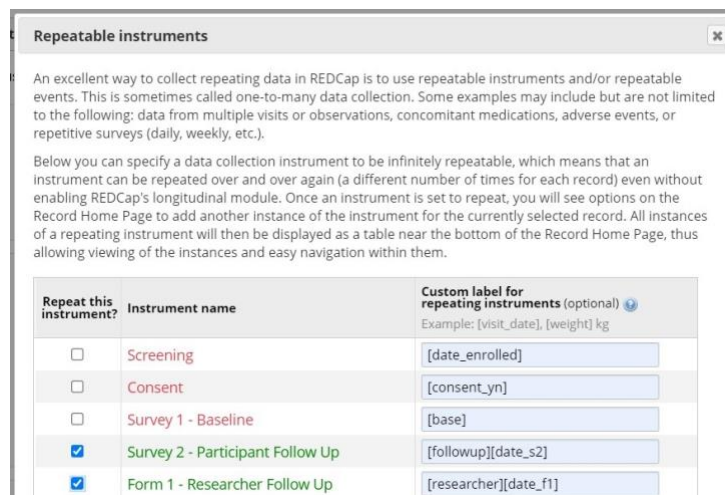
Repeatable instruments

An excellent way to collect repeating data in REDCap is to use repeatable instruments and/or repeatable events. This is sometimes called one-to-many data collection. Some examples may include but are not limited to the following: data from multiple visits or observations, concomitant medications, adverse events, or repetitive surveys (daily, weekly, etc.).

Below you can specify a data collection instrument to be infinitely repeatable, which means that an instrument can be repeated over and over again (a different number of times for each record) even without enabling REDCap's longitudinal module. Once an instrument is set to repeat, you will see options on the Record Home Page to add another instance of the instrument for the currently selected record. All instances of a repeating instrument will then be displayed as a table near the bottom of the Record Home Page, thus allowing viewing of the instances and easy navigation within them.

| Repeat this instrument? | Instrument name | Custom label for repeating instruments (optional) Example: [visit_date], [weight] kg |
|---|---|---|
| ☐ | Screening | [date_enrolled] |
| ☐ | Consent | [consent_yn] |
| ☐ | Survey 1 - Baseline | [base] |
| ☑ | Survey 2 - Participant Follow Up | [followup][date_s2] |
| ☑ | Form 1 - Researcher Follow Up | [researcher][date_f1] |